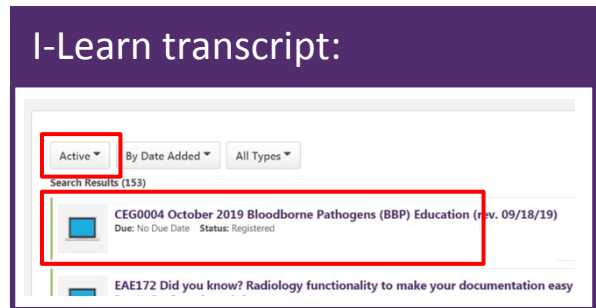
I-Learn transcript:

Active ▾ By Date Added ▾ All Types ▾

Search Results (153)

CEG0004 October 2019 Bloodborne Pathogens (BBP) Education (rev. 09/18/19)
Due: No Due Date Status: Registered

EAE172 Did you know? Radiology functionality to make your documentation easy